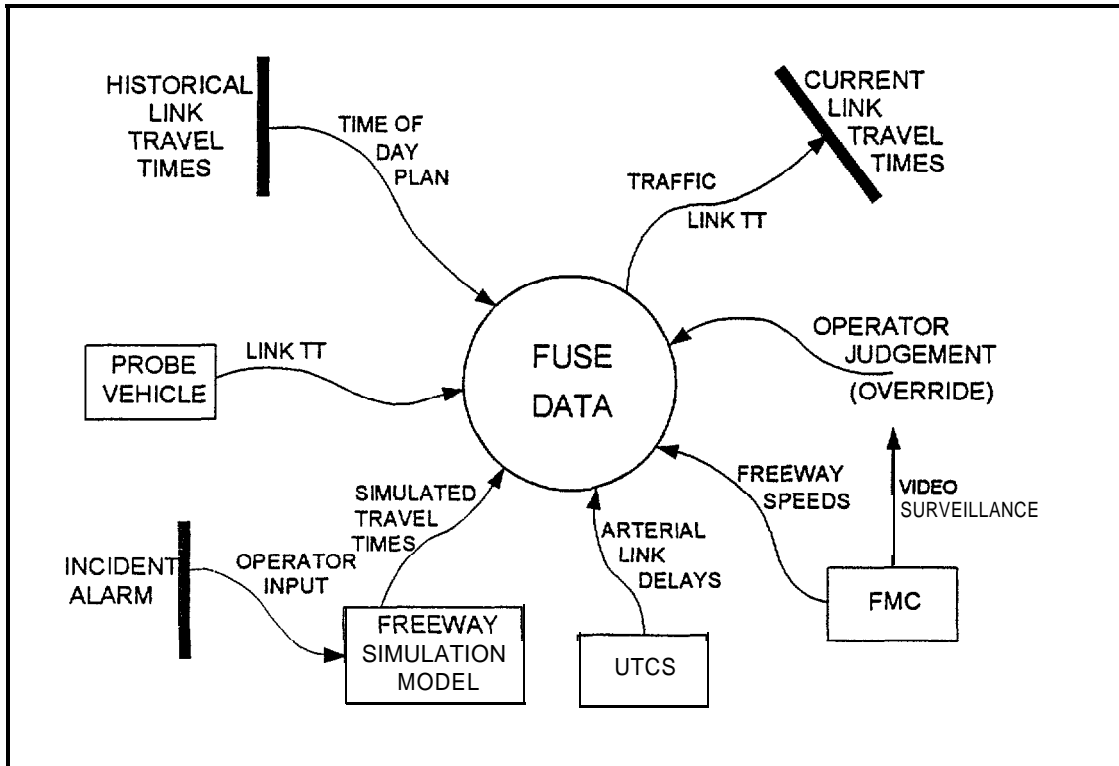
HISTORICAL LINK TRAVEL TIMES

TIME OF DAY PLAN

CURRENT LINK TRAVEL TIMES

TRAFFIC

LINK TT

PROBE VEHICLE

LINK TT

FUSE DATA

OPERATOR JUDGEMENT (OVERRIDE)

SIMULATED TRAVEL TIMES

FREEWAY SPEEDS

VIDEO SURVEILLANCE

ARTERIAL LINK DELAYS

INCIDENT ALARM

OPERATOR INPUT

FREEWAY SIMULATION MODEL

UTCS

FMC